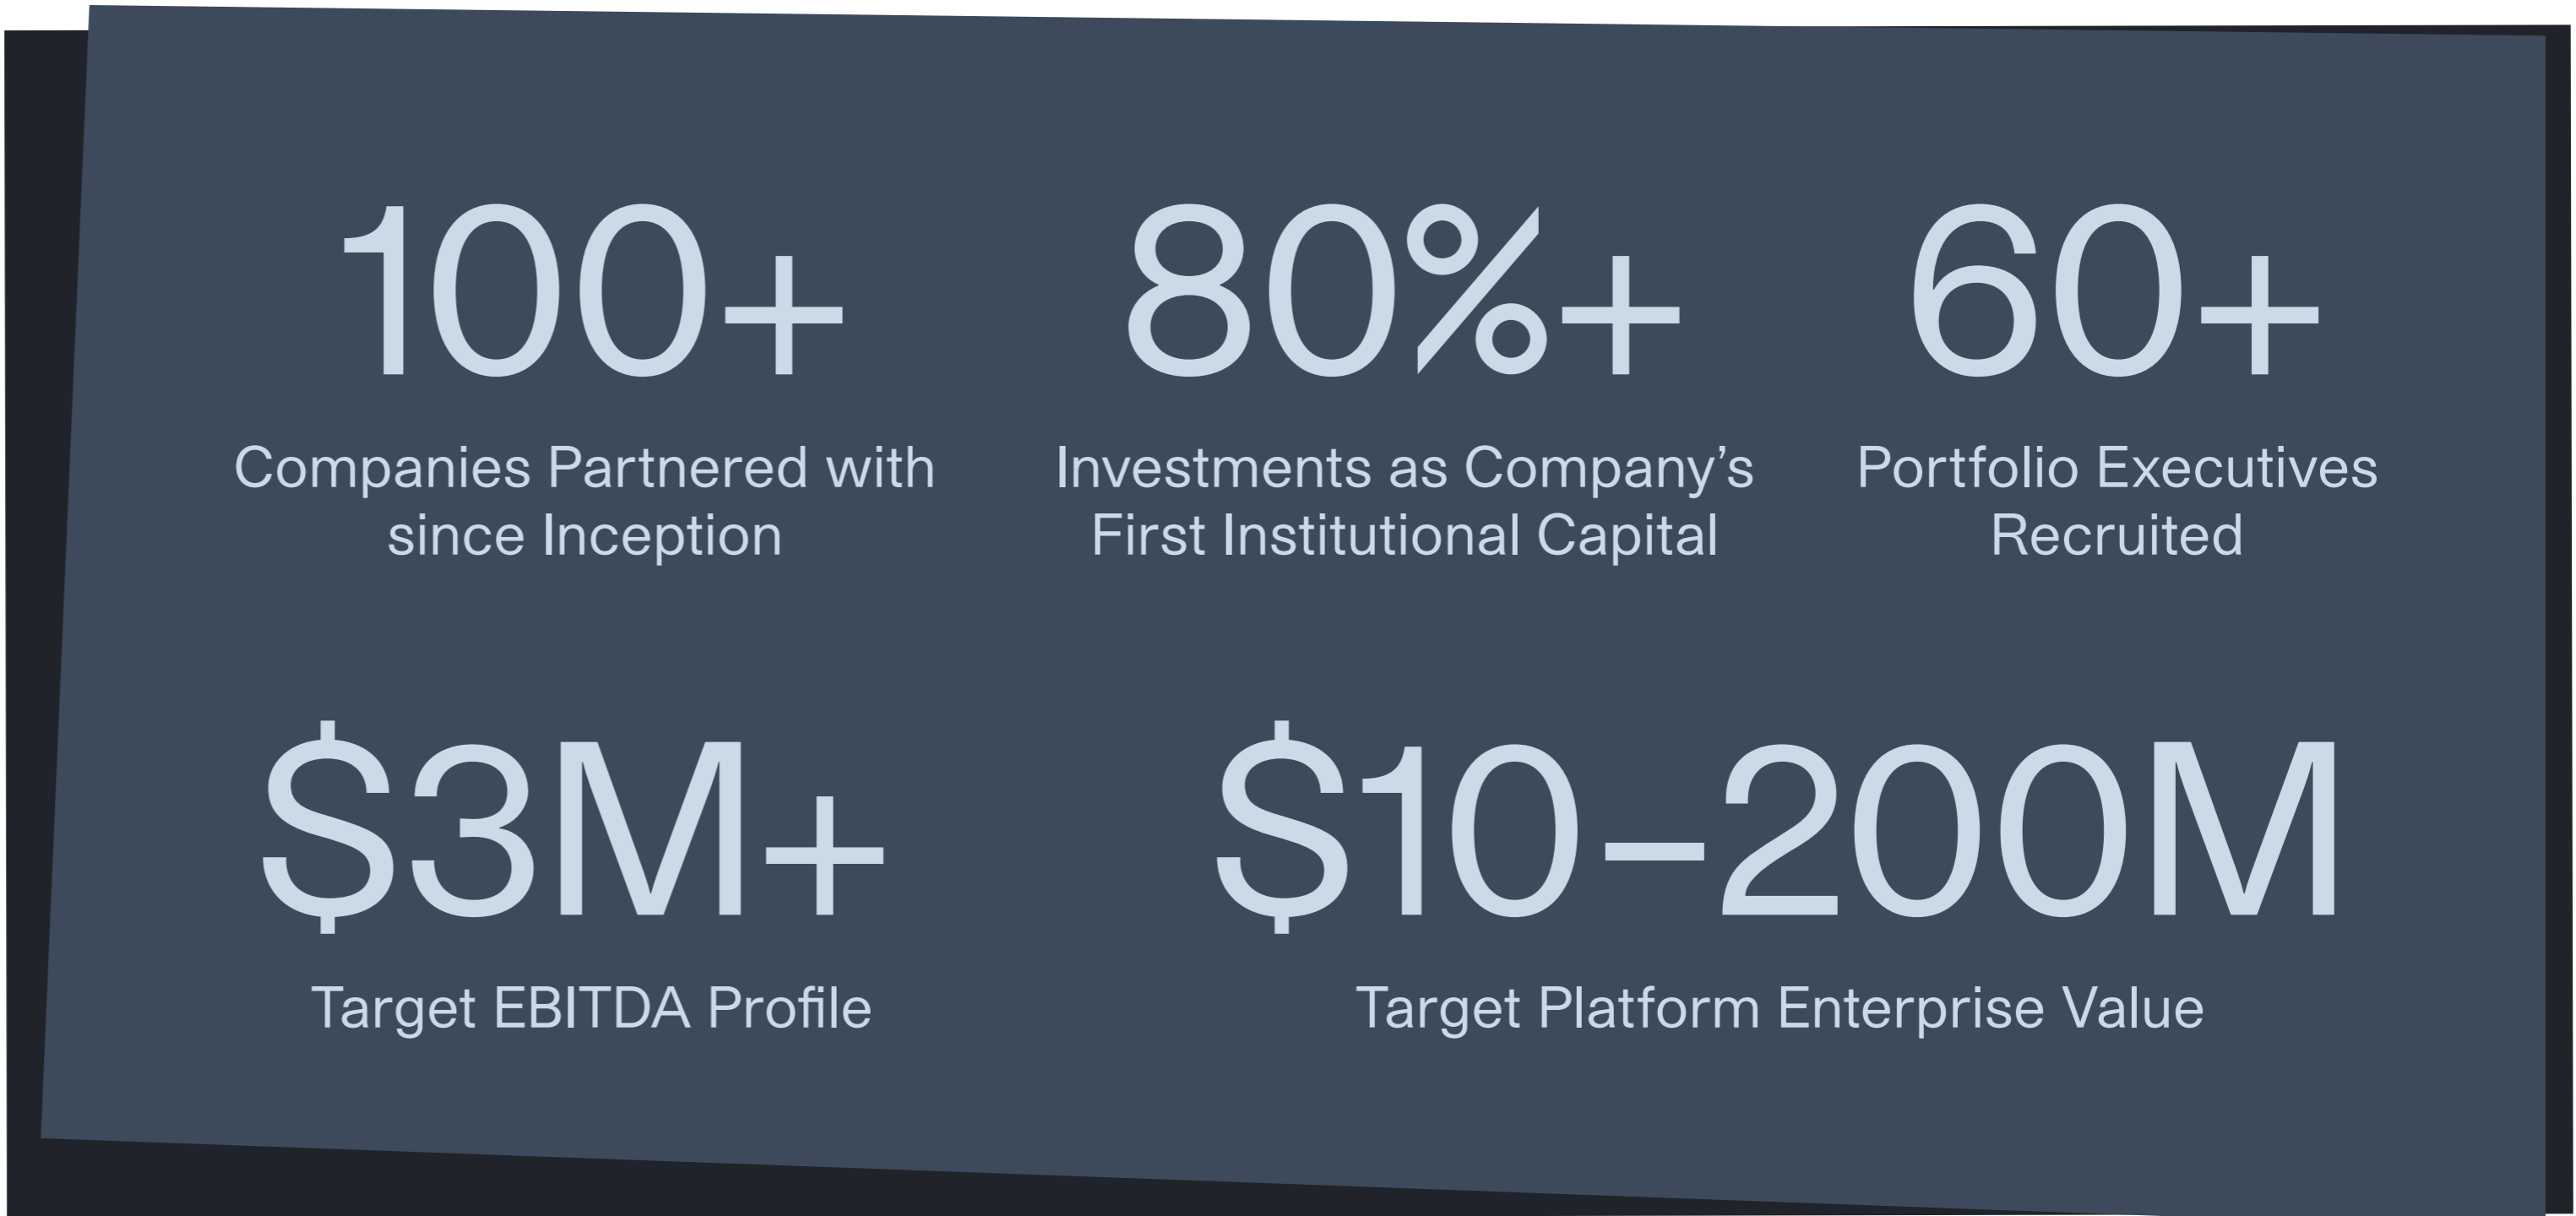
100+
Companies Partnered with since Inception

80%+
Investments as Company’s First Institutional Capital

60+
Portfolio Executives Recruited

$3M+
Target EBITDA Profile

$10–200M
Target Platform Enterprise Value